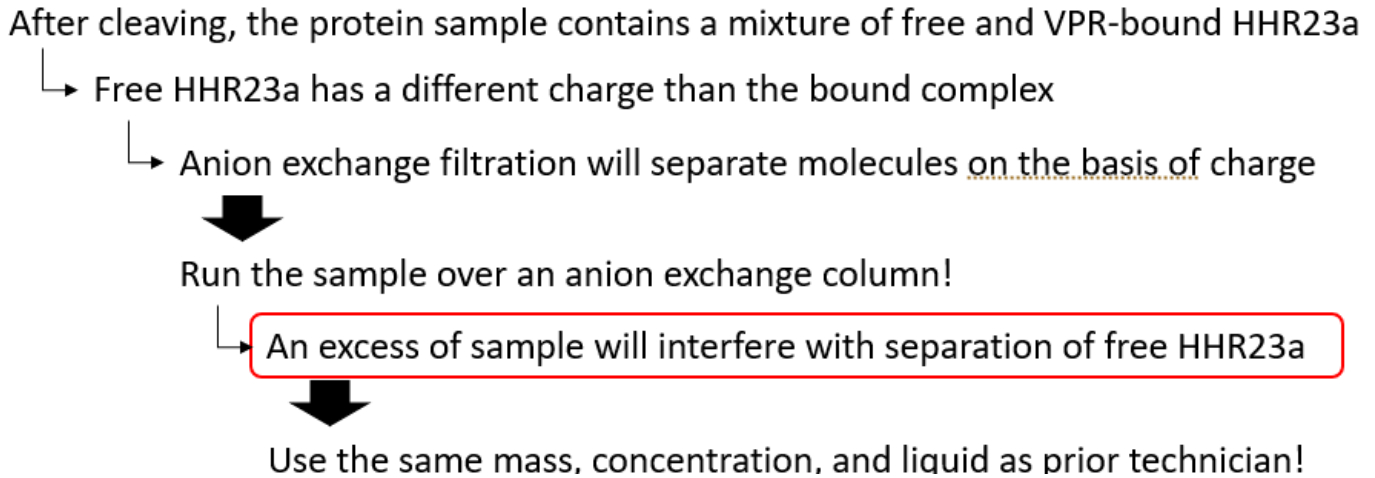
After cleaving, the protein sample contains a mixture of free and VPR-bound HHR23a

Free HHR23a has a different charge than the bound complex

Anion exchange filtration will separate molecules on the basis of charge

Run the sample over an anion exchange column!

An excess of sample will interfere with separation of free HHR23a

Use the same mass, concentration, and liquid as prior technician!